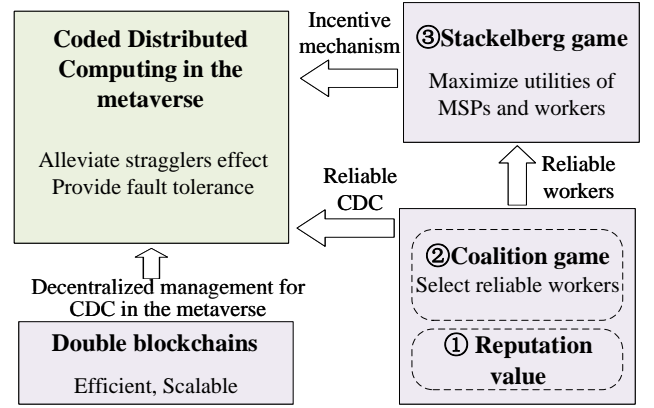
Coded Distributed Computing in the metaverse

Alleviate stragglers effect
Provide fault tolerance

Incentive mechanism

③Stackelberg game

Maximize utilities of MSPs and workers

Reliable workers

Reliable CDC

②Coalition game
Select reliable workers

① Reputation value

Decentralized management for CDC in the metaverse

Double blockchains

Efficient, Scalable